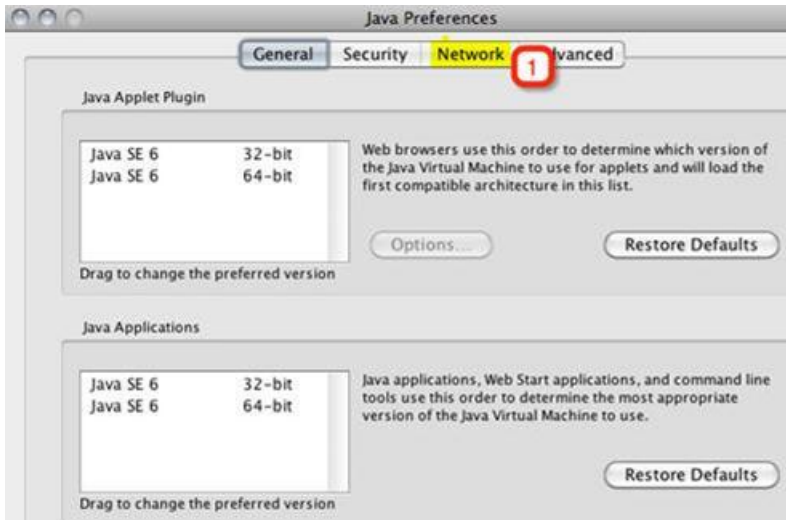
Java Preferences

General Security Network 1 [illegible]vanced

Java Applet Plugin

| | |
|---|---|
| Java SE 6 | 32-bit |
| Java SE 6 | 64-bit |

Web browsers use this order to determine which version of the Java Virtual Machine to use for applets and will load the first compatible architecture in this list.

Options...

Restore Defaults

Drag to change the preferred version

Java Applications

| | |
|---|---|
| Java SE 6 | 32-bit |
| Java SE 6 | 64-bit |

Java applications, Web Start applications, and command line tools use this order to determine the most appropriate version of the Java Virtual Machine to use.

Restore Defaults

Drag to change the preferred version